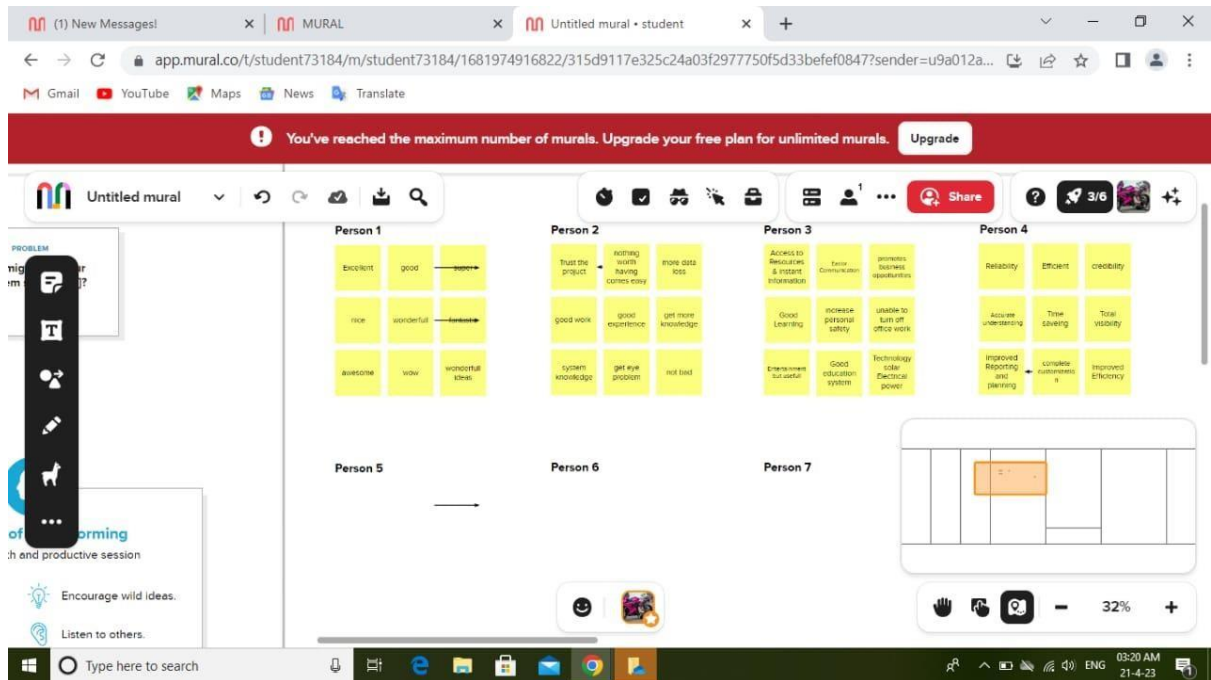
(1) New Messages! × MURAL × Untitled mural • student × +

app.mural.co/t/student73184/m/student73184/1681974916822/315d9117e325c24a03f2977750f5d33befef0847?sender=u9a012a...

Gmail YouTube Maps News Translate

You've reached the maximum number of murals. Upgrade your free plan for unlimited murals. Upgrade

Untitled mural

Share 3/6

PROBLEM
mig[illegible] r
m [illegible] ]?

Person 1
Excellent
good
super
nice
wonderfull
fantastic
awesome
wow
wonderfull ideas

Person 2
Trust the project
nothing worth having comes easy
more data loss
good work
good experience
get more knowledge
system knowledge
get eye problem
not bad

Person 3
Access to Resources & instant information
Easier Communication
promotes business opportunities
Good Learning
increase personal safety
unable to turn off office work
Entertainment but useful
Good education system
Technology solar Electrical power

Person 4
Reliability
Efficient
credibility
Accurate understanding
Time saveing
Total visibility
Improved Reporting and planning
complete customizatio n
Improved Efficiency

Person 5

Person 6

Person 7

of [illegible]orming
:h and productive session

Encourage wild ideas.

Listen to others.

32%

Type here to search

ENG 03:20 AM 21-4-23